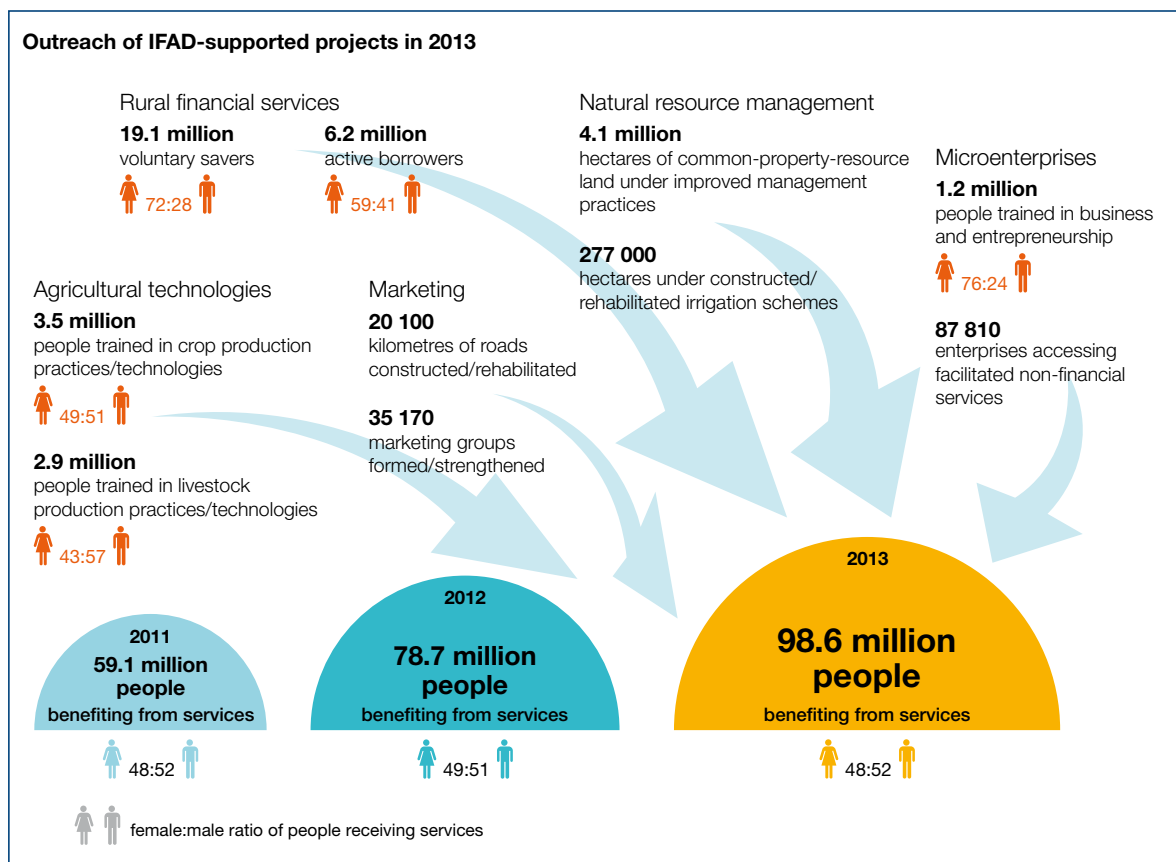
Outreach of IFAD-supported projects in 2013

Rural financial services

19.1 million
voluntary savers
72:28

6.2 million
active borrowers
59:41

Natural resource management

4.1 million
hectares of common-property-resource land under improved management practices

277 000
hectares under constructed/ rehabilitated irrigation schemes

Microenterprises

1.2 million
people trained in business and entrepreneurship
76:24

87 810
enterprises accessing facilitated non-financial services

Agricultural technologies

3.5 million
people trained in crop production practices/technologies
49:51

2.9 million
people trained in livestock production practices/technologies
43:57

Marketing

20 100
kilometres of roads constructed/rehabilitated

35 170
marketing groups formed/strengthened

2011
59.1 million people
benefiting from services
48:52

2012
78.7 million people
benefiting from services
49:51

2013
98.6 million people
benefiting from services
48:52

female:male ratio of people receiving services